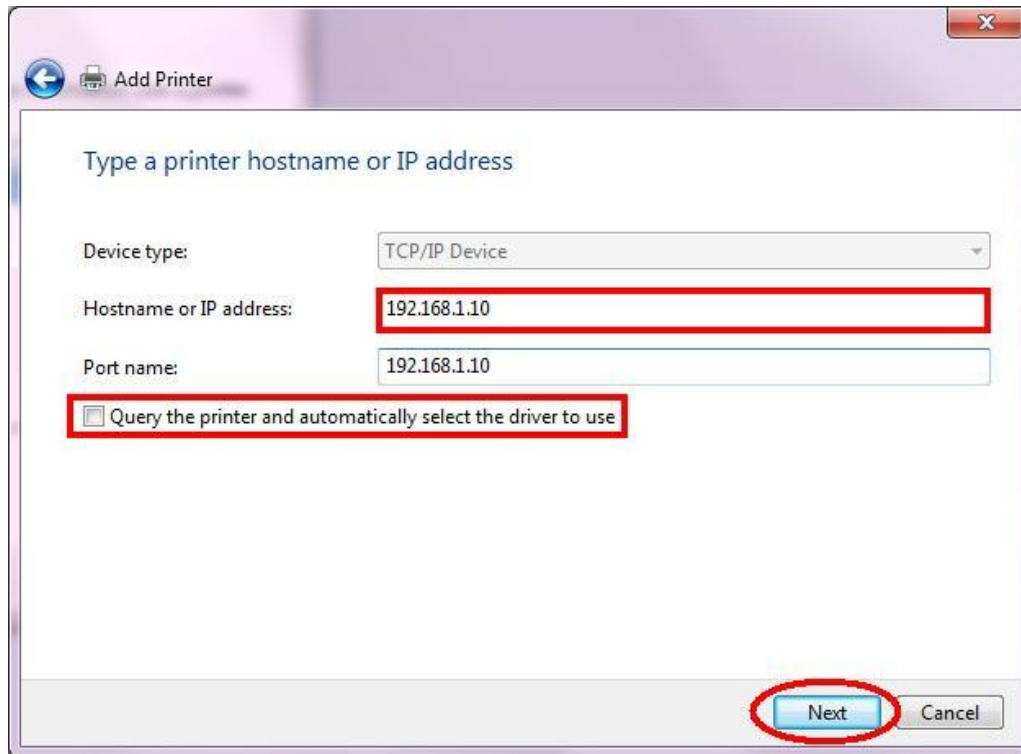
Add Printer

Type a printer hostname or IP address

Device type: TCP/IP Device

Hostname or IP address: 192.168.1.10

Port name: 192.168.1.10

Query the printer and automatically select the driver to use

Next

Cancel